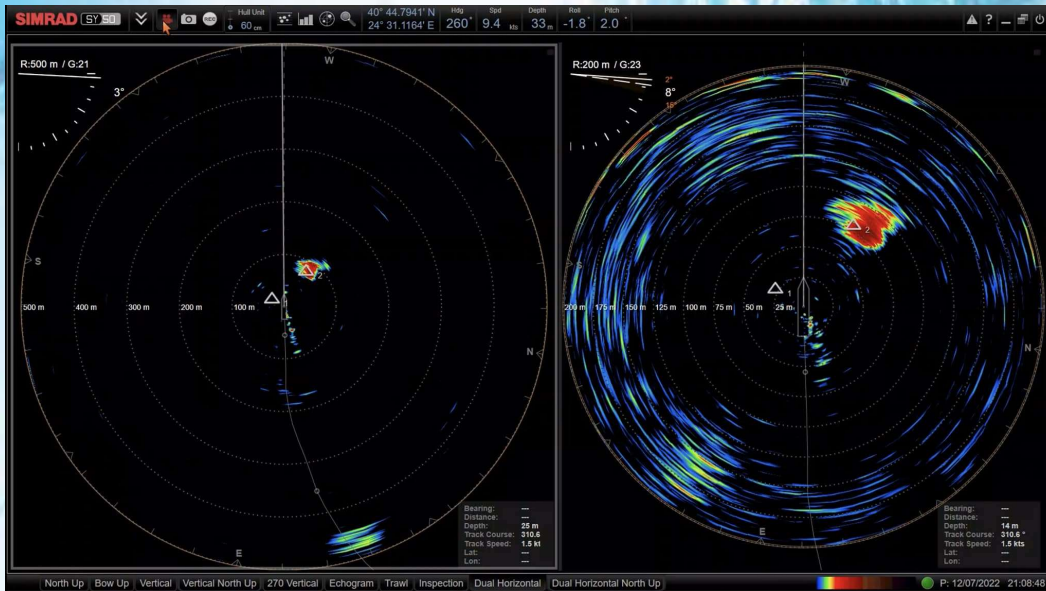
SIMRAD SY50 Hull Unit 60 cm 40° 44.7941' N 24° 31.1164' E Hdg 260° Spd 9.4 kts Depth 33 m Roll -1.8° Pitch 2.0°

R:500 m / G:21
3°
W
S
500 m 400 m 300 m 200 m 100 m
N
E
Bearing: ---
Distance: ---
Depth: 25 m
Track Course: 310.6
Track Speed: 1.5 kt
Lat: ---
Lon: ---

R:200 m / G:23
2°
8°
W
S
200 m 175 m 150 m 125 m 100 m 75 m 50 m 25 m
1
2
N
E
Bearing: ---
Distance: ---
Depth: 14 m
Track Course: 310.6 °
Track Speed: 1.5 kts
Lat: ---
Lon: ---

North Up | Bow Up | Vertical | Vertical North Up | 270 Vertical | Echogram | Trawl | Inspection | Dual Horizontal | Dual Horizontal North Up

P: 12/07/2022 21:08:48